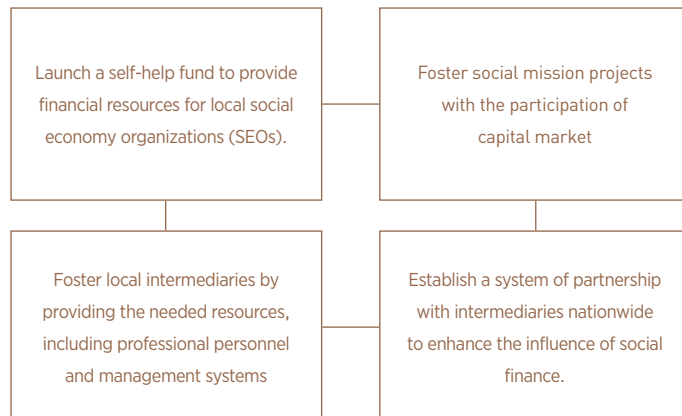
Launch a self-help fund to provide financial resources for local social economy organizations (SEOs).

Foster social mission projects with the participation of capital market

Foster local intermediaries by providing the needed resources, including professional personnel and management systems

Establish a system of partnership with intermediaries nationwide to enhance the influence of social finance.